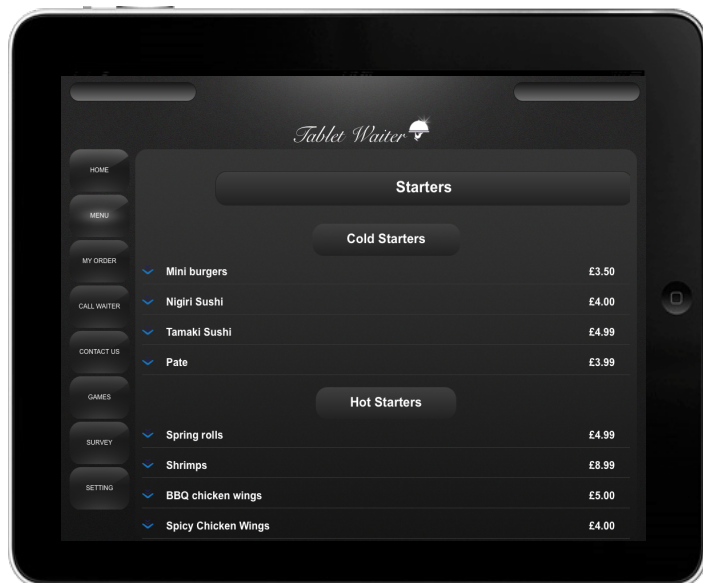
Tablet Waiter

HOME
MENU
MY ORDER
CALL WAITER
CONTACT US
GAMES
SURVEY
SETTING

Starters

Cold Starters

| Mini burgers | £3.50 |
|---|---|
| Nigiri Sushi | £4.00 |
| Tamaki Sushi | £4.99 |
| Pate | £3.99 |

Hot Starters

| Spring rolls | £4.99 |
|---|---|
| Shrimps | £8.99 |
| BBQ chicken wings | £5.00 |
| Spicy Chicken Wings | £4.00 |